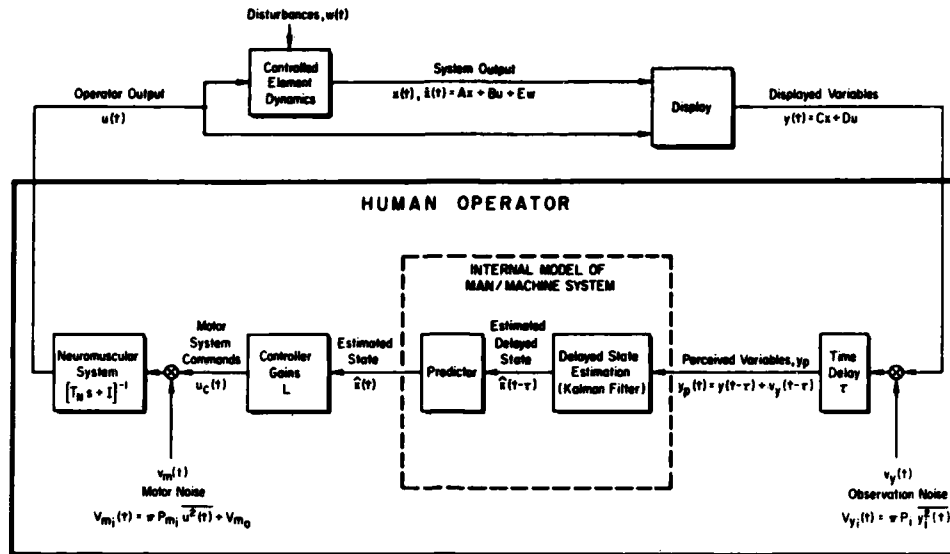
Disturbances, w(t)

Controlled Element Dynamics

System Output

$x(t), \dot{x}(t) = Ax + Bu + Ew$

Operator Output

u(t)

Display

Displayed Variables

$y(t) = Cx + Du$

HUMAN OPERATOR

INTERNAL MODEL OF MAN / MACHINE SYSTEM

Neuromuscular System $\left[T_N s + I\right]^{-1}$

Motor System Commands

$u_c(t)$

Controller Gains L

Estimated State

$\hat{x}(t)$

Predictor

Estimated Delayed State

$\hat{x}(t-\tau)$

Delayed State Estimation (Kalman Filter)

Perceived Variables, $y_p$

$y_p(t) = y(t-\tau) + v_y(t-\tau)$

Time Delay $\tau$

$v_m(t)$
Motor Noise
$V_{m_i}(t) = \pi P_{m_i} \overline{u_i^2(t)} + V_{m_0}$

$v_y(t)$
Observation Noise
$V_{y_i}(t) = \pi P_i \overline{y_i^2(t)}$